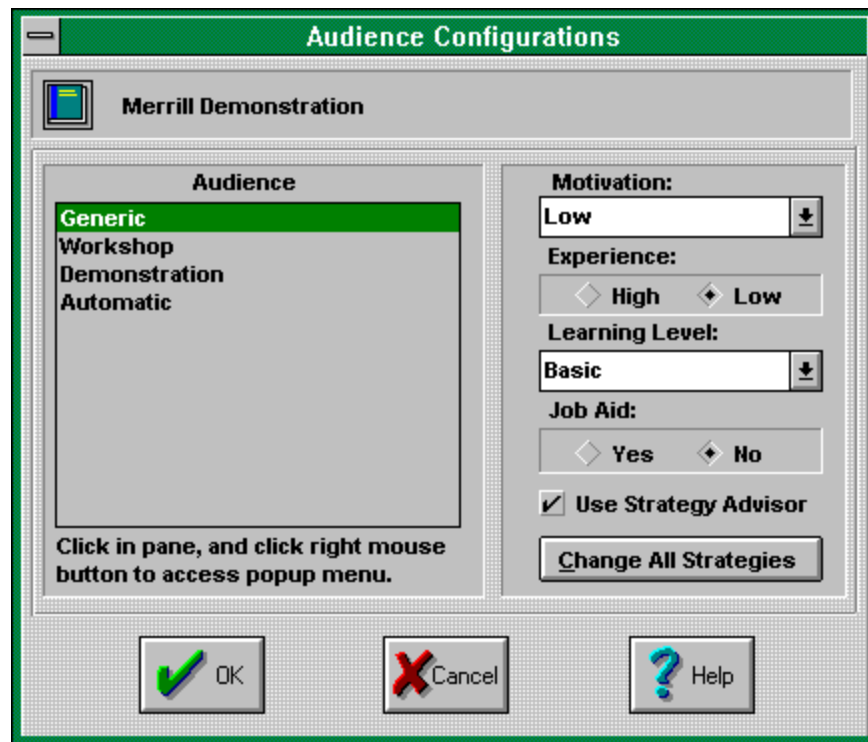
Audience Configurations

Merrill Demonstration

Audience

Generic
Workshop
Demonstration
Automatic

Click in pane, and click right mouse button to access popup menu.

Motivation:

Low

Experience:

High Low

Learning Level:

Basic

Job Aid:

Yes No

Use Strategy Advisor

Change All Strategies

OK

Cancel

Help